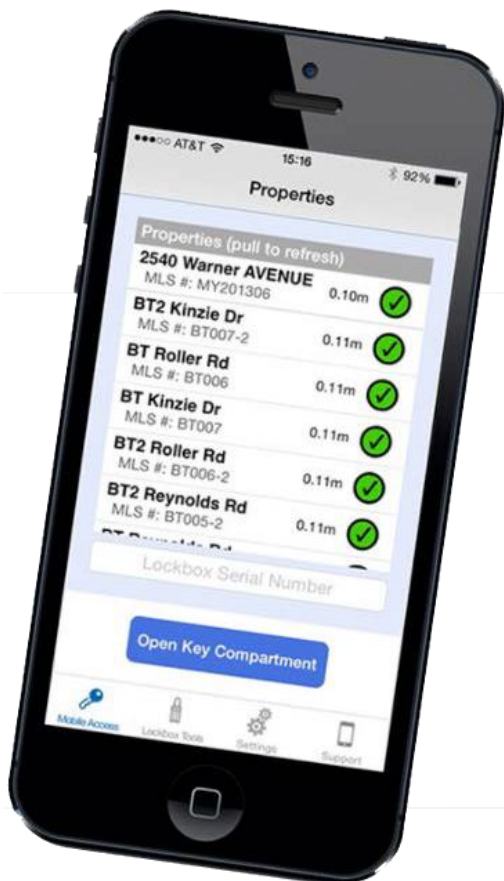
●●●○○ AT&T 15:16 92%

Properties

Properties (pull to refresh)

2540 Warner AVENUE
MLS #: MY201306 0.10m

BT2 Kinzie Dr
MLS #: BT007-2 0.11m

BT Roller Rd
MLS #: BT006 0.11m

BT Kinzie Dr
MLS #: BT007 0.11m

BT2 Roller Rd
MLS #: BT006-2 0.11m

BT2 Reynolds Rd
MLS #: BT005-2 0.11m

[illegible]

Lockbox Serial Number

Open Key Compartment

Mobile Access
Lockbox Tools
Settings
Support